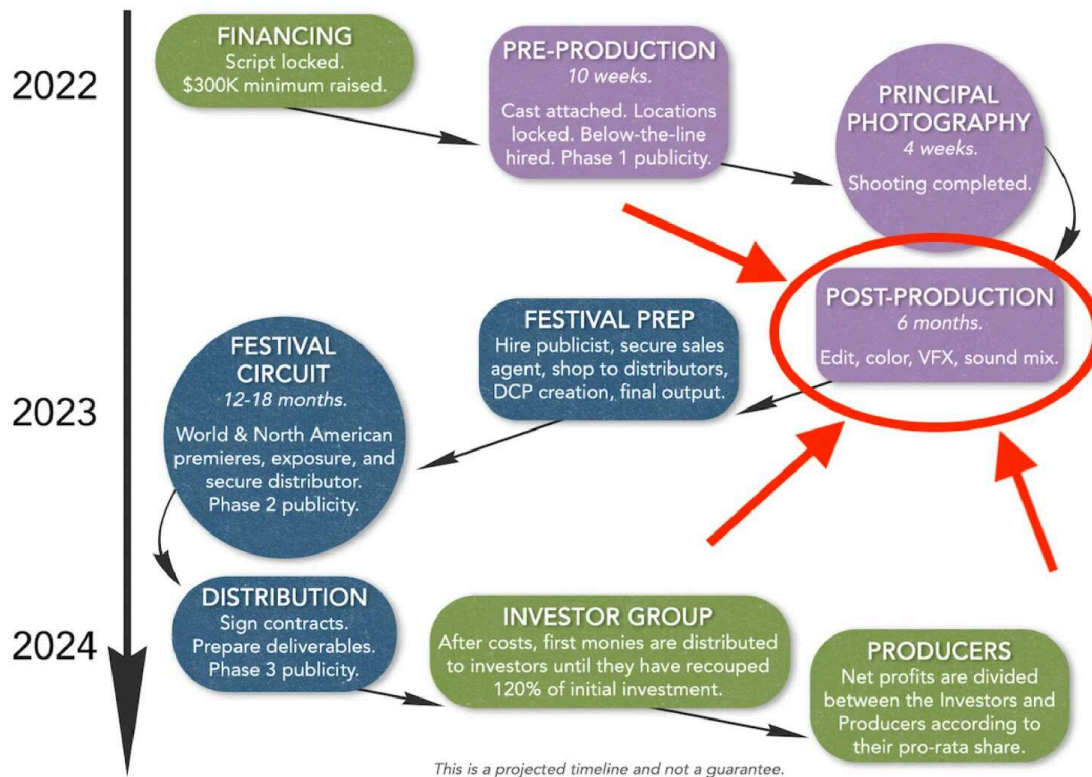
2022

FINANCING
Script locked.
$300K minimum raised.

PRE-PRODUCTION
10 weeks.
Cast attached. Locations locked. Below-the-line hired. Phase 1 publicity.

PRINCIPAL PHOTOGRAPHY
4 weeks.
Shooting completed.

POST-PRODUCTION
6 months.
Edit, color, VFX, sound mix.

2023

FESTIVAL PREP
Hire publicist, secure sales agent, shop to distributors, DCP creation, final output.

FESTIVAL CIRCUIT
12-18 months.
World & North American premieres, exposure, and secure distributor. Phase 2 publicity.

2024

DISTRIBUTION
Sign contracts. Prepare deliverables. Phase 3 publicity.

INVESTOR GROUP
After costs, first monies are distributed to investors until they have recouped 120% of initial investment.

PRODUCERS
Net profits are divided between the Investors and Producers according to their pro-rata share.

This is a projected timeline and not a guarantee.